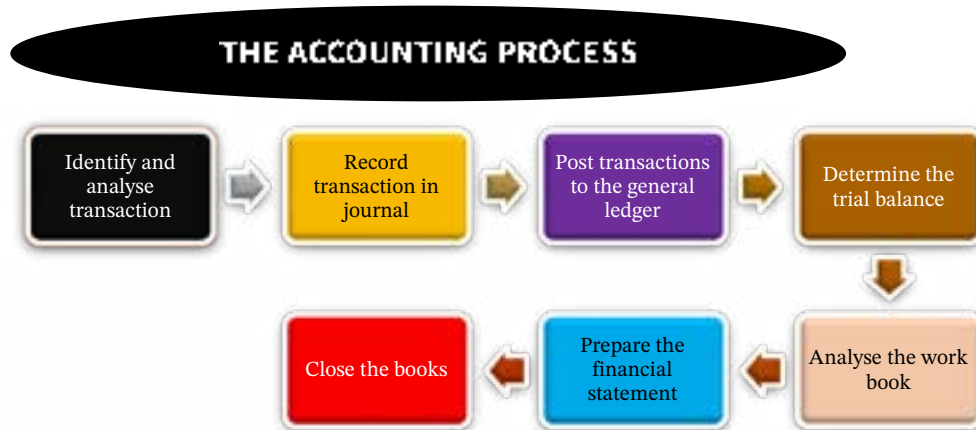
THE ACCOUNTING PROCESS

Identify and analyse transaction

Record transaction in journal

Post transactions to the general ledger

Determine the trial balance

Analyse the work book

Prepare the financial statement

Close the books